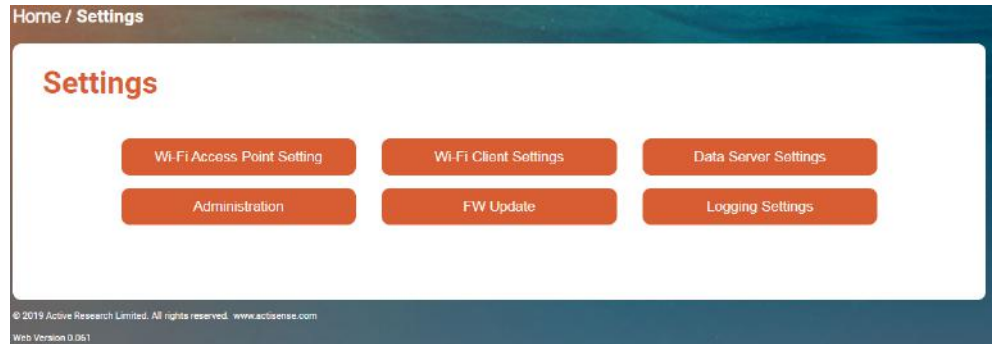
Home / Settings

Settings

Wi-Fi Access Point Setting

Wi-Fi Client Settings

Data Server Settings

Administration

FW Update

Logging Settings

© 2019 Active Research Limited. All rights reserved. www.actisense.com

Web Version 0.061